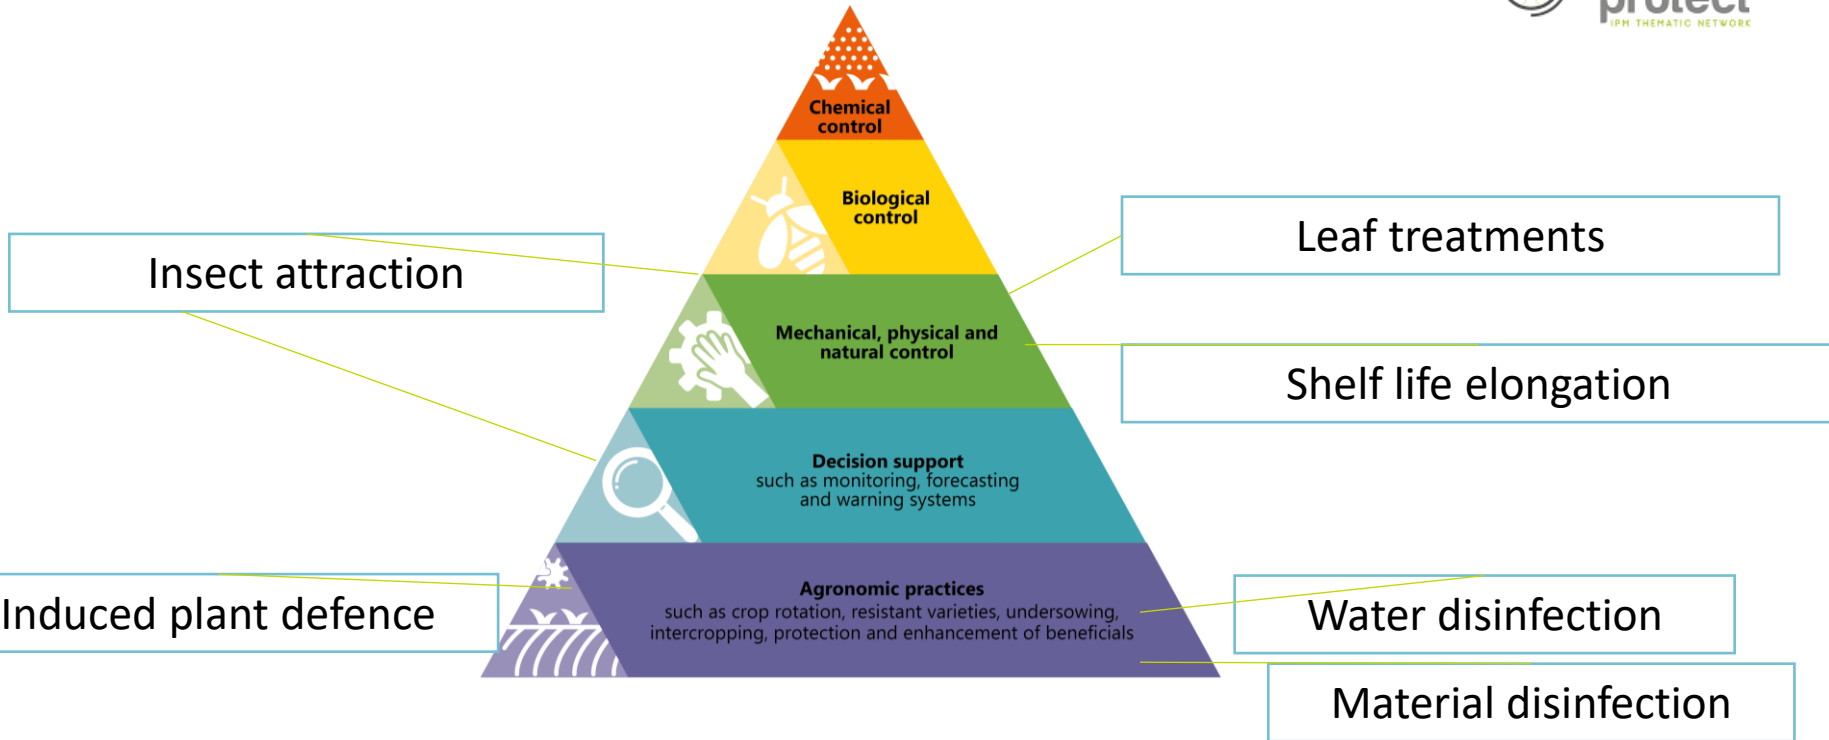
protect
IPM THEMATIC NETWORK

Chemical control

Biological control

Mechanical, physical and natural control

Decision support
such as monitoring, forecasting and warning systems

Agronomic practices
such as crop rotation, resistant varieties, undersowing, intercropping, protection and enhancement of beneficials

Insect attraction

Leaf treatments

Shelf life elongation

Induced plant defence

Water disinfection

Material disinfection